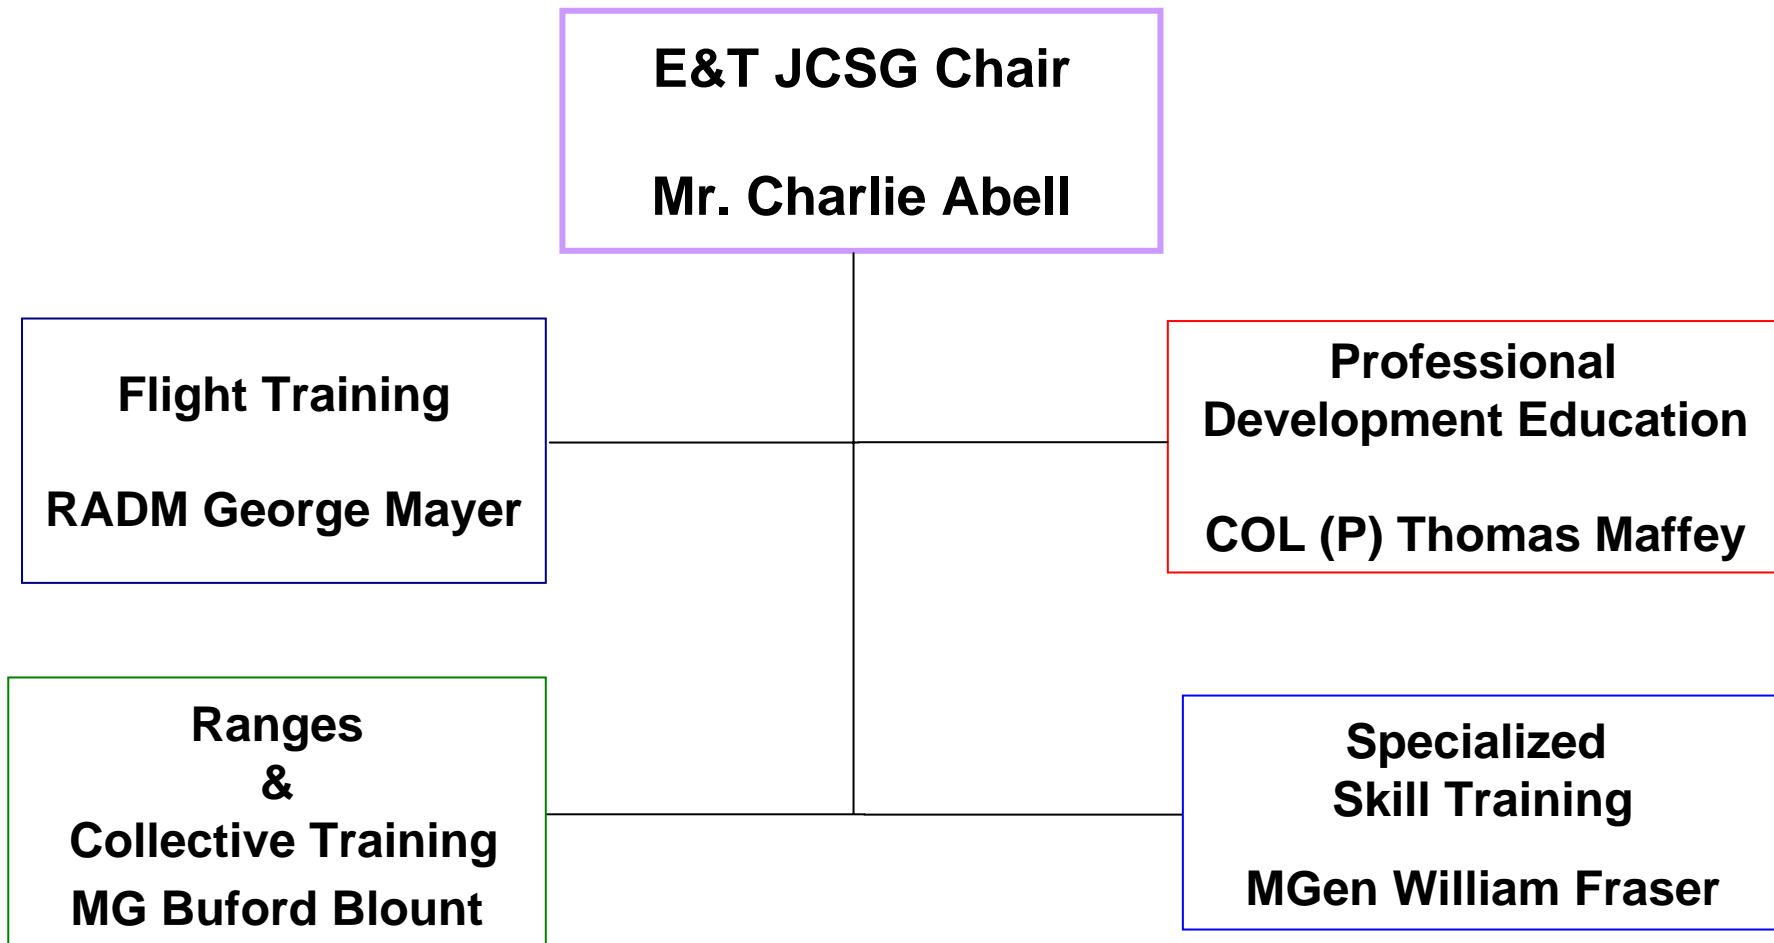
E&T JCSG Chair

Mr. Charlie Abell

Flight Training

RADM George Mayer

Professional Development Education

COL (P) Thomas Maffey

Ranges & Collective Training

MG Buford Blount

Specialized Skill Training

MGen William Fraser